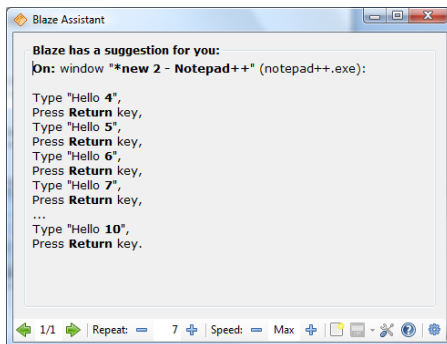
Blaze Assistant

Blaze has a suggestion for you:

On: window "*new 2 - Notepad++" (notepad++.exe):

Type "Hello 4",
Press Return key,
Type "Hello 5",
Press Return key,
Type "Hello 6",
Press Return key,
Type "Hello 7",
Press Return key,
...
Type "Hello 10",
Press Return key.

1/1 | Repeat: 7 | Speed: Max